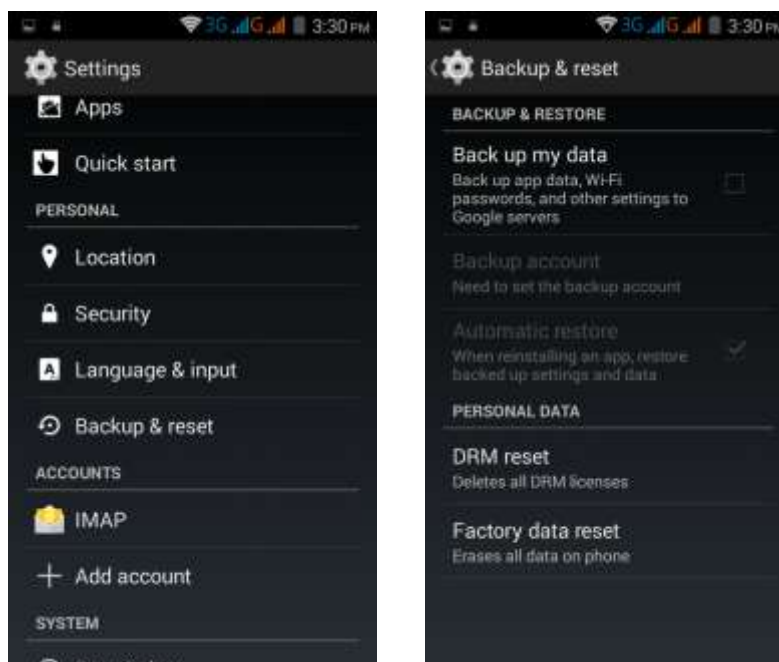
3G G 3:30 PM

Settings

Apps

Quick start

PERSONAL

Location

Security

Language & input

Backup & reset

ACCOUNTS

IMAP

Add account

SYSTEM

3G G 3:30 PM

Backup & reset

BACKUP & RESTORE

Back up my data
Back up app data, Wi-Fi passwords, and other settings to Google servers

Backup account
Need to set the backup account

Automatic restore
When reinstalling an app, restore backed up settings and data

PERSONAL DATA

DRM reset
Deletes all DRM licenses

Factory data reset
Erases all data on phone